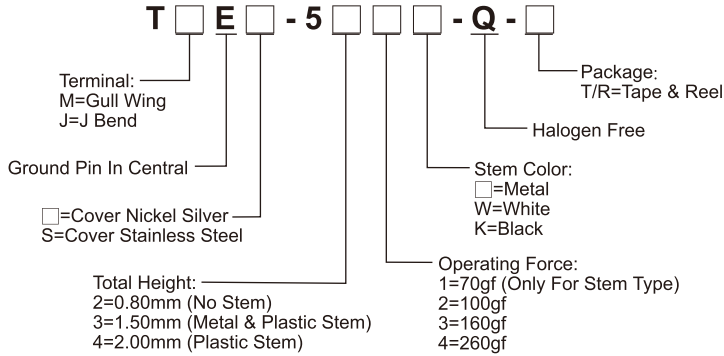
T □ E □ - 5 □ □ - Q - □

Package:
T/R=Tape & Reel

Terminal:
M=Gull Wing
J=J Bend

Halogen Free

Ground Pin In Central

Stem Color:
□=Metal
W=White
K=Black

□=Cover Nickel Silver
S=Cover Stainless Steel

Operating Force:
1=70gf (Only For Stem Type)
2=100gf
3=160gf
4=260gf

Total Height:
2=0.80mm (No Stem)
3=1.50mm (Metal & Plastic Stem)
4=2.00mm (Plastic Stem)